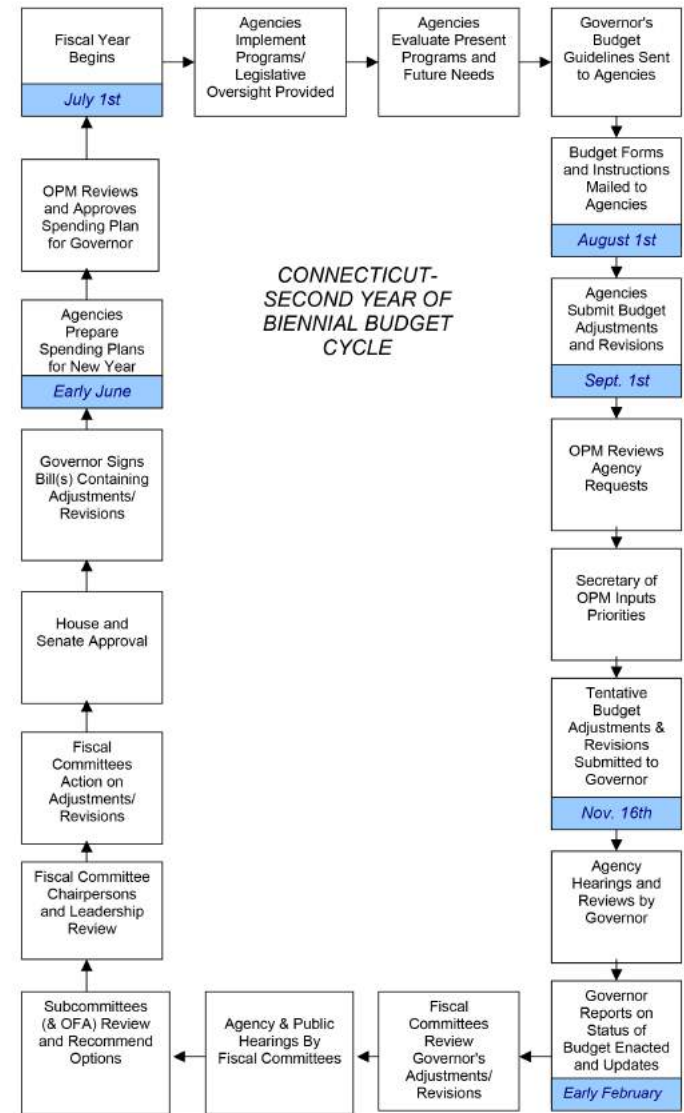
Fiscal Year Begins

July 1st

Agencies Implement Programs/ Legislative Oversight Provided

Agencies Evaluate Present Programs and Future Needs

Governor's Budget Guidelines Sent to Agencies

Budget Forms and Instructions Mailed to Agencies

August 1st

Agencies Submit Budget Adjustments and Revisions

Sept. 1st

OPM Reviews Agency Requests

Secretary of OPM Inputs Priorities

Tentative Budget Adjustments & Revisions Submitted to Governor

Nov. 16th

Agency Hearings and Reviews by Governor

Governor Reports on Status of Budget Enacted and Updates

Early February

Fiscal Committees Review Governor's Adjustments/ Revisions

Agency & Public Hearings By Fiscal Committees

Subcommittees (& OFA) Review and Recommend Options

Fiscal Committee Chairpersons and Leadership Review

Fiscal Committees Action on Adjustments/ Revisions

House and Senate Approval

Governor Signs Bill(s) Containing Adjustments/ Revisions

Agencies Prepare Spending Plans for New Year

Early June

OPM Reviews and Approves Spending Plan for Governor

CONNECTICUT- SECOND YEAR OF BIENNIAL BUDGET CYCLE